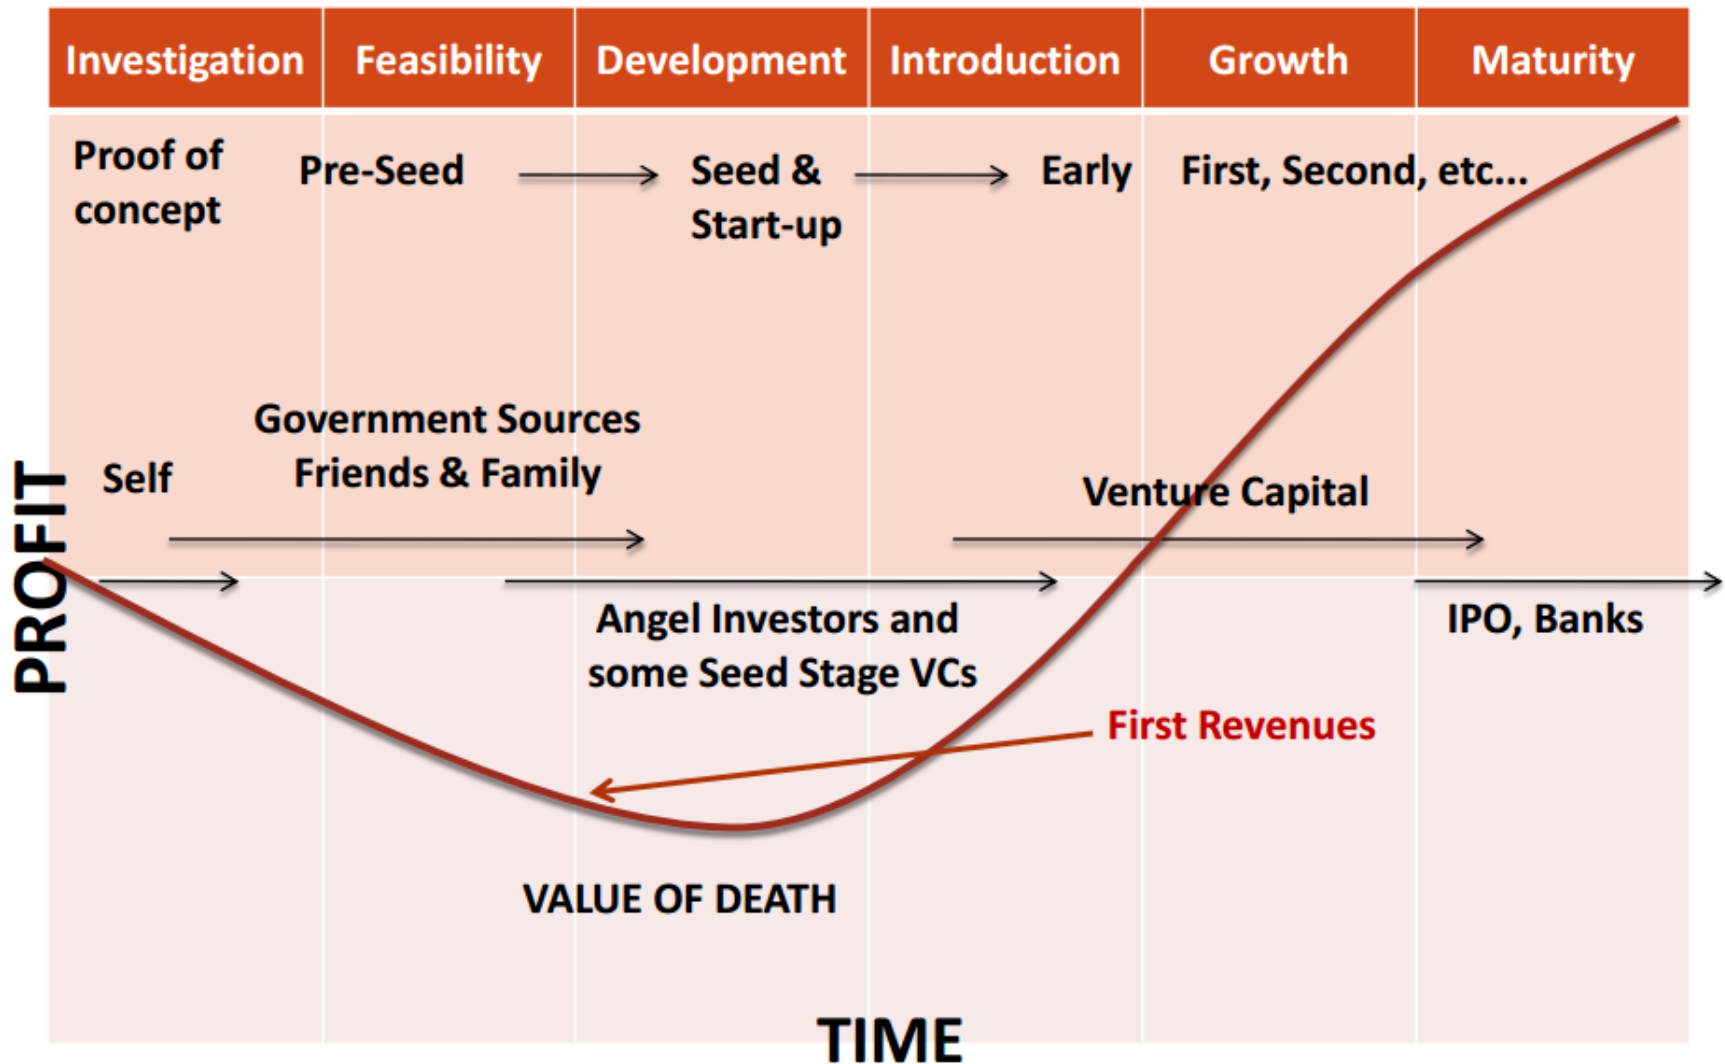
| Investigation | Feasibility | Development | Introduction | Growth | Maturity |
|---|---|---|---|---|---|

Proof of concept

Pre-Seed

Seed & Start-up

Early

First, Second, etc...

Government Sources
Friends & Family

Self

Venture Capital

PROFIT

Angel Investors and some Seed Stage VCs

IPO, Banks

First Revenues

VALUE OF DEATH

TIME